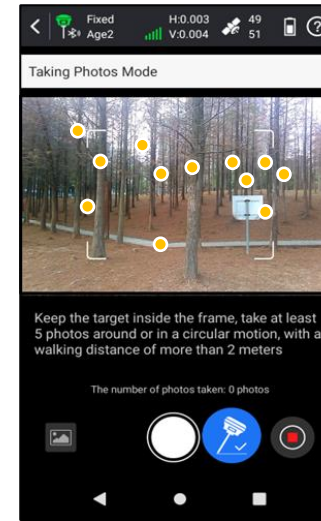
Fixed
Age2
H:0.003
V:0.004
49
51

Taking Photos Mode

Keep the target inside the frame, take at least 5 photos around or in a circular motion, with a walking distance of more than 2 meters

The number of photos taken: 0 photos